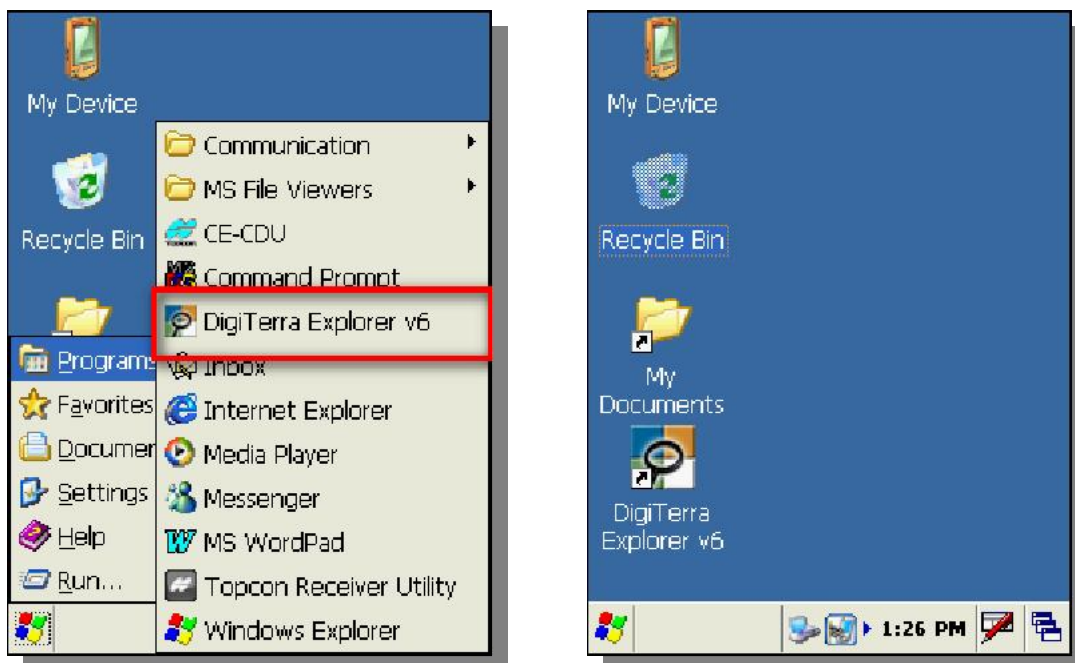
My Device

Recycle Bin

Communication

MS File Viewers

CE-CDU

Command Prompt

DigiTerra Explorer v6

Programs

Inbox

Favorites

Internet Explorer

Documen

Media Player

Settings

Messenger

Help

MS WordPad

Run...

Topcon Receiver Utility

Windows Explorer

My Device

Recycle Bin

My Documents

DigiTerra Explorer v6

1:26 PM